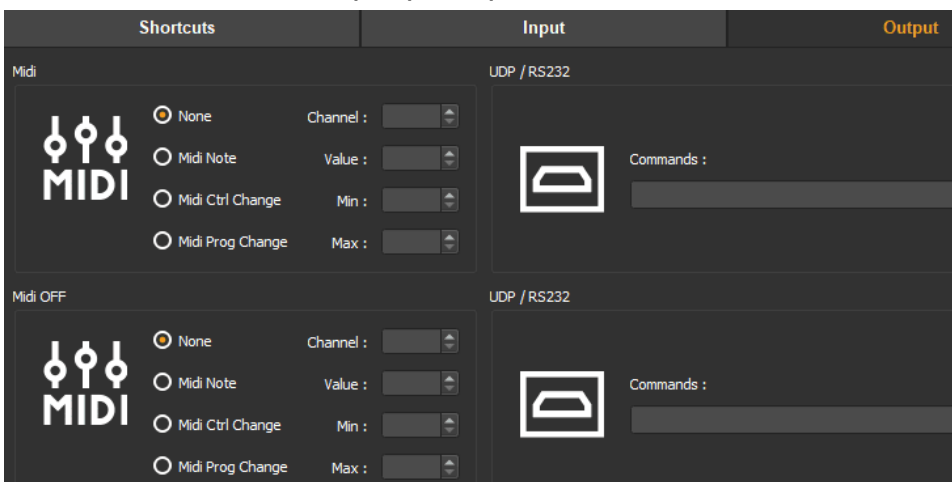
Shortcuts | Input | Output

Midi

MIDI

None
Midi Note
Midi Ctrl Change
Midi Prog Change

Channel :
Value :
Min :
Max :

UDP / RS232

Commands :

Midi OFF

MIDI

None
Midi Note
Midi Ctrl Change
Midi Prog Change

Channel :
Value :
Min :
Max :

UDP / RS232

Commands :